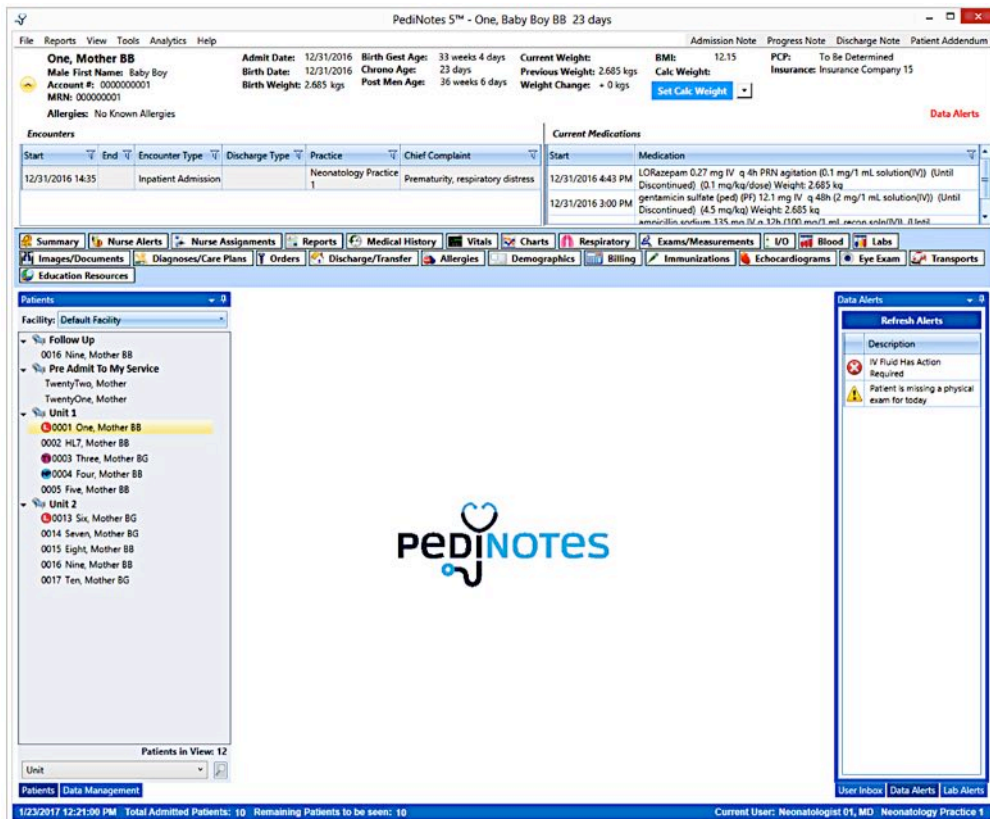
PediNotes 5™ - One, Baby Boy BB 23 days

File Reports View Tools Analytics Help

Admission Note Progress Note Discharge Note Patient Addendum

One, Mother BB
Male First Name: Baby Boy
Account #: 0000000001
MRN: 000000001

Admit Date: 12/31/2016
Birth Date: 12/31/2016
Birth Weight: 2.685 kgs

Birth Gest Age: 33 weeks 4 days
Chrono Age: 23 days
Post Men Age: 36 weeks 6 days

Current Weight:
Previous Weight: 2.685 kgs
Weight Change: + 0 kgs

BMI: 12.15
Calc Weight:

Set Calc Weight

PCP: To Be Determined
Insurance: Insurance Company 15

Allergies: No Known Allergies

Data Alerts

Encounters

| Start | End | Encounter Type | Discharge Type | Practice | Chief Complaint |
|---|---|---|---|---|---|
| 12/31/2016 14:35 | | Inpatient Admission | | Neonatology Practice 1 | Prematurity, respiratory distress |

Current Medications

| Start | Medication |
|---|---|
| 12/31/2016 4:43 PM | LORazepam 0.27 mg IV q 4h PRN agitation (0.1 mg/1 mL solution(IV)) (Until Discontinued) (0.1 mg/kg/dose) Weight: 2.685 kg |
| 12/31/2016 3:00 PM | gentamicin sulfate (ped) (PF) 12.1 mg IV q 48h (2 mg/1 mL solution(IV)) (Until Discontinued) (4.5 mg/kg) Weight: 2.685 kg |
| | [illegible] |

Summary | Nurse Alerts | Nurse Assignments | Reports | Medical History | Vitals | Charts | Respiratory | Exams/Measurements | I/O | Blood | Labs | Images/Documents | Diagnoses/Care Plans | Orders | Discharge/Transfer | Allergies | Demographics | Billing | Immunizations | Echocardiograms | Eye Exam | Transports | Education Resources

Patients

Facility: Default Facility

Follow Up
0016 Nine, Mother BB
Pre Admit To My Service
TwentyTwo, Mother
TwentyOne, Mother
Unit 1
0001 One, Mother BB
0002 HL7, Mother BB
0003 Three, Mother BG
0004 Four, Mother BB
0005 Five, Mother BB
Unit 2
0013 Six, Mother BG
0014 Seven, Mother BG
0015 Eight, Mother BB
0016 Nine, Mother BB
0017 Ten, Mother BG

Patients in View: 12

Unit

Patients | Data Management

PEDINOTES

Data Alerts

Refresh Alerts

Description
IV Fluid Has Action Required
Patient is missing a physical exam for today

User Inbox | Data Alerts | Lab Alerts

1/23/2017 12:21:00 PM Total Admitted Patients: 10 Remaining Patients to be seen: 10

Current User: Neonatologist 01, MD Neonatology Practice 1